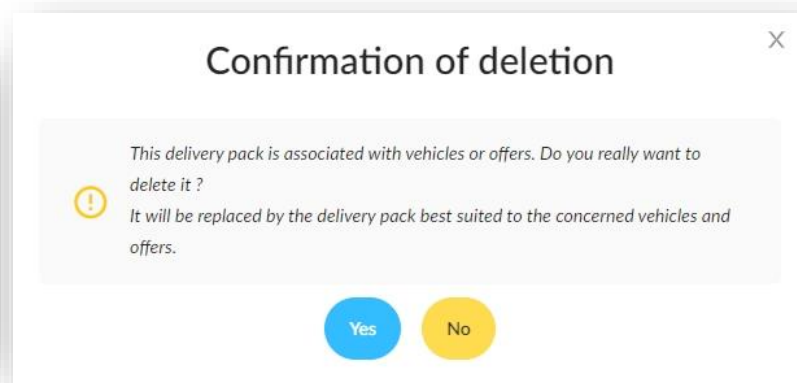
Confirmation of deletion

X

This delivery pack is associated with vehicles or offers. Do you really want to delete it ?
It will be replaced by the delivery pack best suited to the concerned vehicles and offers.

Yes

No